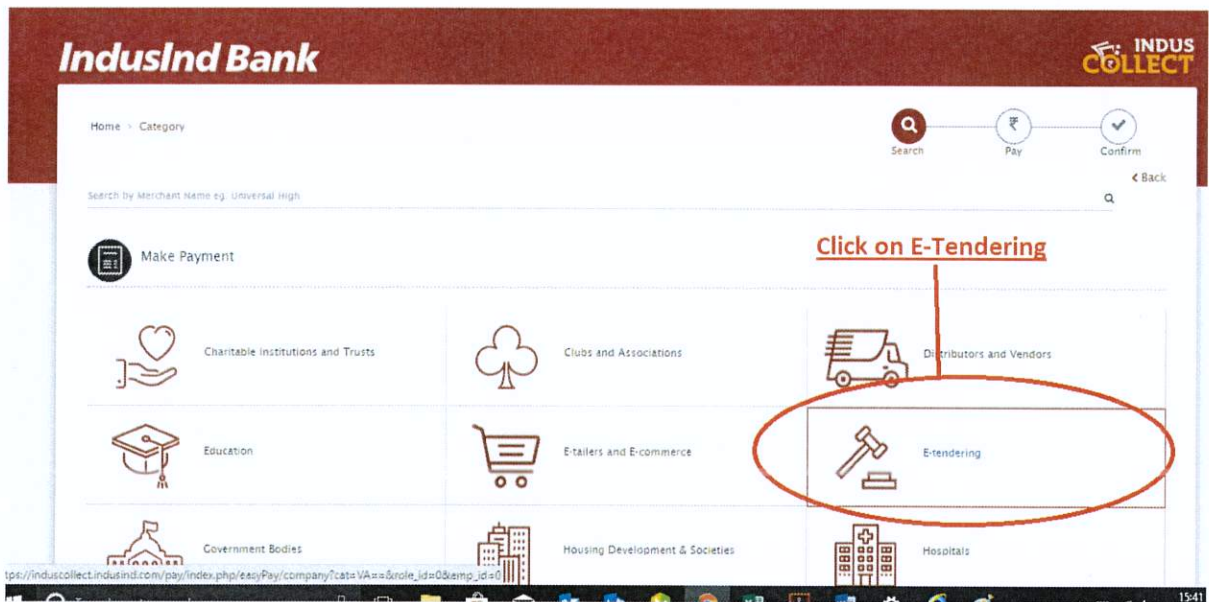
IndusInd Bank

INDUS COLLECT

Home > Category

Search

Pay

Confirm

< Back

Search by Merchant Name eg. Universal High

Make Payment

Click on E-Tendering

Charitable Institutions and Trusts

Clubs and Associations

Distributors and Vendors

Education

E-tailers and E-commerce

E-tendering

Government Bodies

Housing Development & Societies

Hospitals

tps://induscollect.indusind.com/pay/index.php/easyPay/company?cat=VA==&role_id=0&emp_id=0

15:41